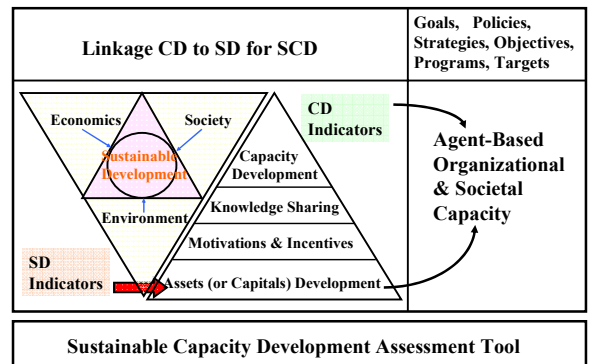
Linkage CD to SD for SCD

Goals, Policies, Strategies, Objectives, Programs, Targets

Economics

Society

Sustainable Development

Environment

CD Indicators

Capacity Development

Knowledge Sharing

Motivations & Incentives

Assets (or Capitals) Development

SD Indicators

Agent-Based Organizational & Societal Capacity

Sustainable Capacity Development Assessment Tool